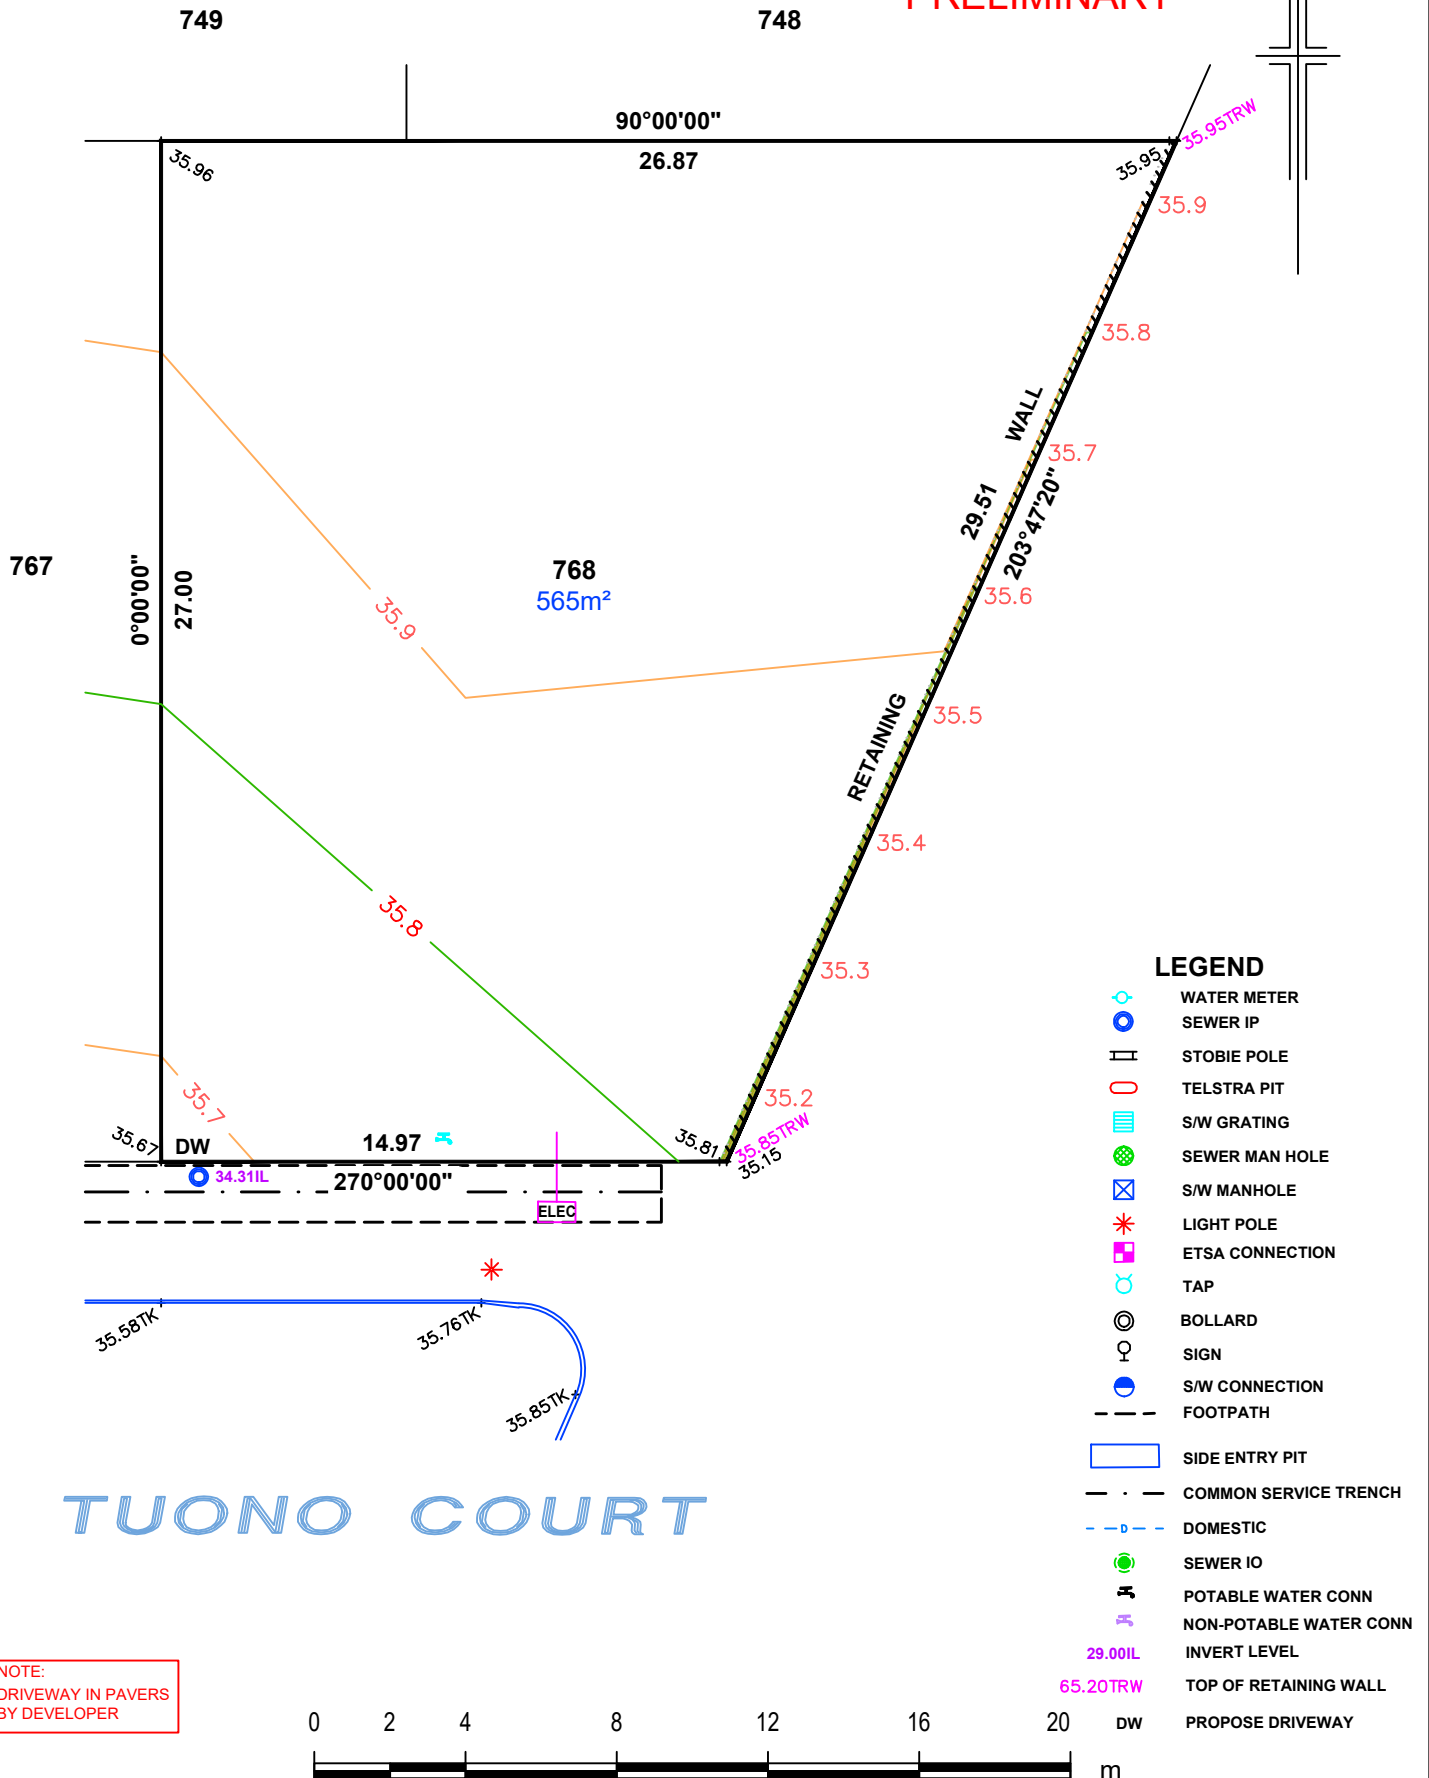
749

748

PRELIMINARY

90°00'00"
26.87

35.96

35.95

35.95TRW

35.9

35.8

WALL

35.7

29.51

203°47'20"

35.6

767

0°00'00"

27.00

768
565m²

35.9

RETAINING

35.5

35.4

35.8

35.3

35.7

35.2

35.67

DW

14.97

35.81

35.85TRW
35.15

34.31IL

270°00'00"

ELEC

35.58TK

35.76TK

35.85TK

TUONO COURT

LEGEND

WATER METER
SEWER IP
STOBIE POLE
TELSTRA PIT
S/W GRATING
SEWER MAN HOLE
S/W MANHOLE
LIGHT POLE
ETSA CONNECTION
TAP
BOLLARD
SIGN
S/W CONNECTION
FOOTPATH
SIDE ENTRY PIT
COMMON SERVICE TRENCH
D DOMESTIC
SEWER IO
POTABLE WATER CONN
NON-POTABLE WATER CONN
29.00IL INVERT LEVEL
65.20TRW TOP OF RETAINING WALL
DW PROPOSE DRIVEWAY

NOTE:
DRIVEWAY IN PAVERS
BY DEVELOPER

0 2 4 8 12 16 20
m